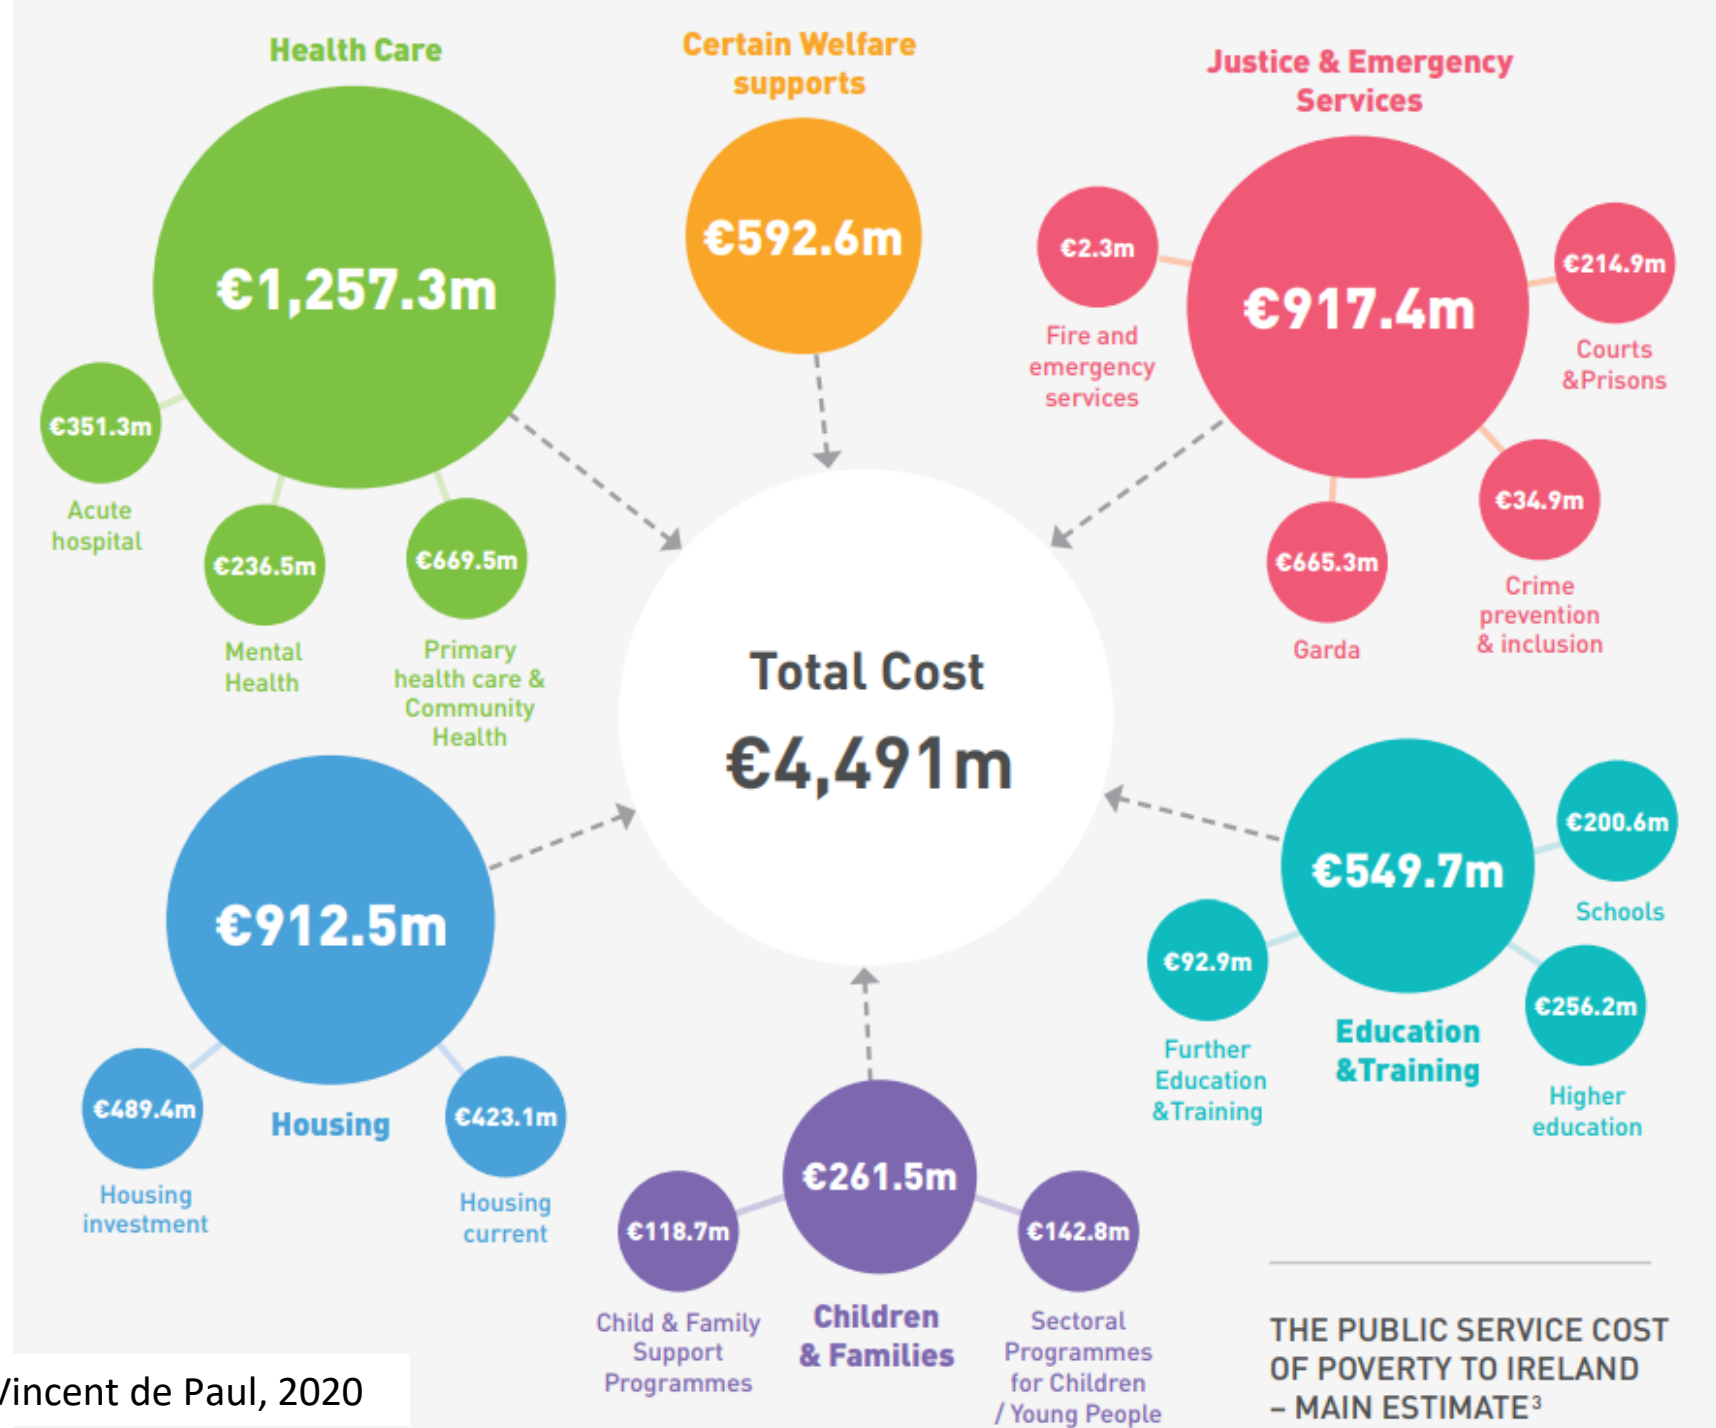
Health Care

€1,257.3m

€351.3m
Acute hospital

€236.5m
Mental Health

€669.5m
Primary health care & Community Health

Certain Welfare supports

€592.6m

Justice & Emergency Services

€917.4m

€2.3m
Fire and emergency services

€214.9m
Courts &Prisons

€665.3m
Garda

€34.9m
Crime prevention & inclusion

Total Cost
€4,491m

€912.5m

€489.4m
Housing investment

Housing

€423.1m
Housing current

€261.5m

€118.7m
Child & Family Support Programmes

Children & Families

€142.8m
Sectoral Programmes for Children / Young People

€549.7m

€200.6m
Schools

€92.9m
Further Education &Training

Education &Training

€256.2m
Higher education

THE PUBLIC SERVICE COST OF POVERTY TO IRELAND – MAIN ESTIMATE$^3$

Vincent de Paul, 2020